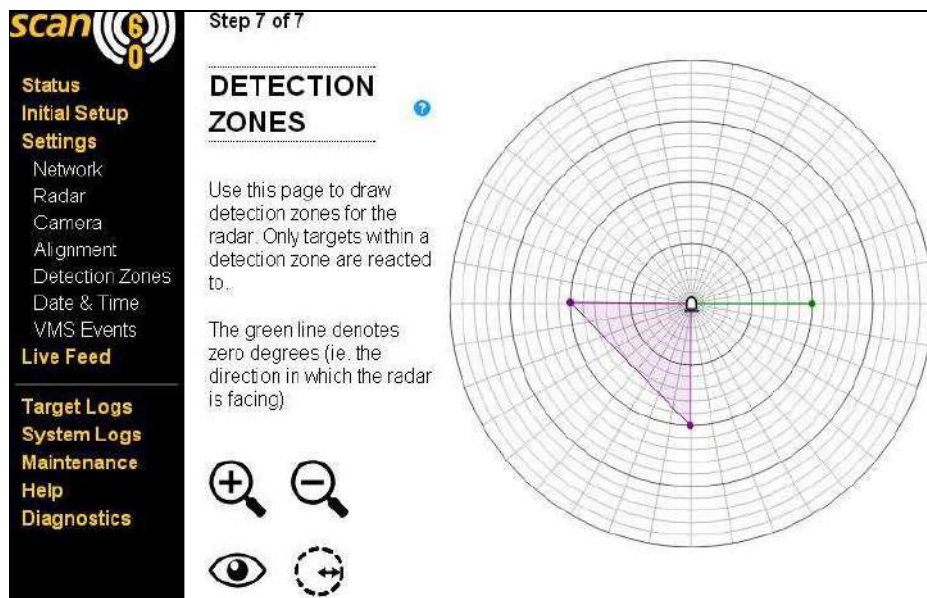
scan 60

Status
Initial Setup
Settings
Network
Radar
Camera
Alignment
Detection Zones
Date & Time
VMS Events
Live Feed

Target Logs
System Logs
Maintenance
Help
Diagnostics

Step 7 of 7

DETECTION ZONES

Use this page to draw detection zones for the radar. Only targets within a detection zone are reacted to.

The green line denotes zero degrees (ie. the direction in which the radar is facing)